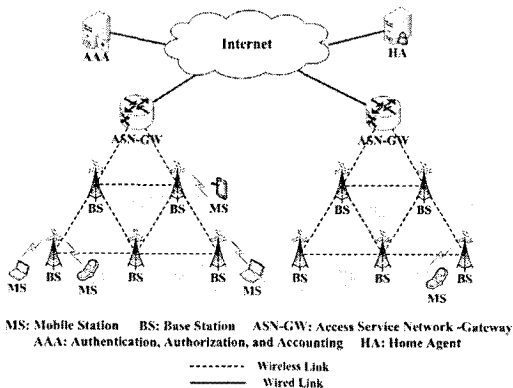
Internet

AAA

HA

ASN-GW

ASN-GW

BS

BS

MS

BS

BS

BS

BS

BS

MS

MS

MS

BS

BS

BS

BS

BS

MS

MS: Mobile Station BS: Base Station ASN-GW: Access Service Network -Gateway
AAA: Authentication, Authorization, and Accounting HA: Home Agent

Wireless Link
Wired Link